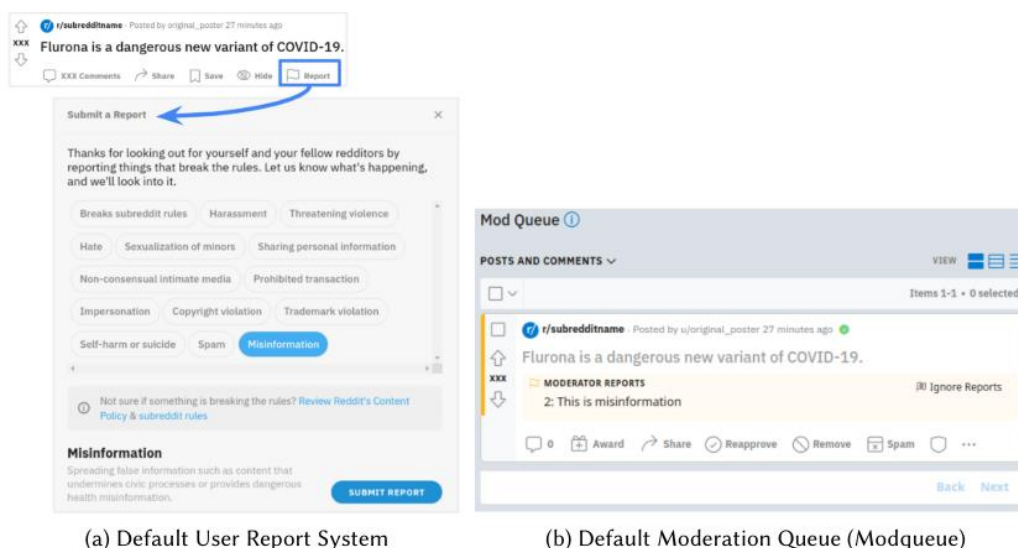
r/subredditname · Posted by original_poster 27 minutes ago
xxx
Flurona is a dangerous new variant of COVID-19.
XXX Comments Share Save Hide Report

Submit a Report
×
Thanks for looking out for yourself and your fellow redditors by reporting things that break the rules. Let us know what's happening, and we'll look into it.

Breaks subreddit rules
Harassment
Threatening violence
Hate
Sexualization of minors
Sharing personal information
Non-consensual intimate media
Prohibited transaction
Impersonation
Copyright violation
Trademark violation
Self-harm or suicide
Spam
Misinformation

Not sure if something is breaking the rules? Review Reddit's Content Policy & subreddit rules

Misinformation
Spreading false information such as content that undermines civic processes or provides dangerous health misinformation.
SUBMIT REPORT

Mod Queue
POSTS AND COMMENTS
VIEW
Items 1-1 • 0 selected
r/subredditname · Posted by u/original_poster 27 minutes ago
Flurona is a dangerous new variant of COVID-19.
xxx
MODERATOR REPORTS
2: This is misinformation
Ignore Reports
0 Award Share Reapprove Remove Spam ···
Back Next

(a) Default User Report System

(b) Default Moderation Queue (Modqueue)